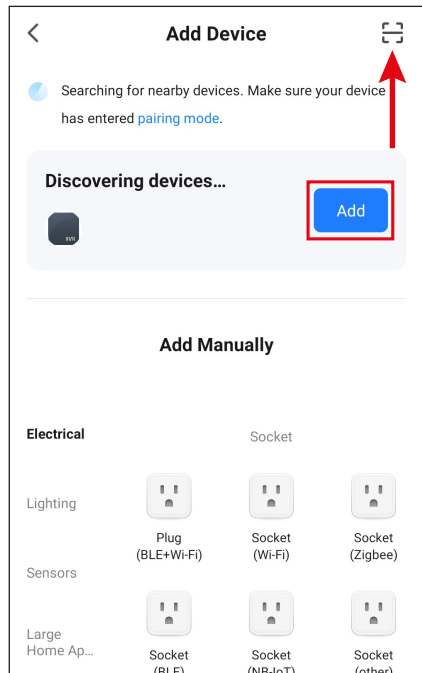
<

Add Device

Searching for nearby devices. Make sure your device has entered pairing mode.

Discovering devices...

Add

Add Manually

Electrical

Socket

Lighting

Plug (BLE+Wi-Fi)

Socket (Wi-Fi)

Socket (Zigbee)

Sensors

Large Home Ap...

Socket (BLE)

Socket (NB-IoT)

Socket (other)